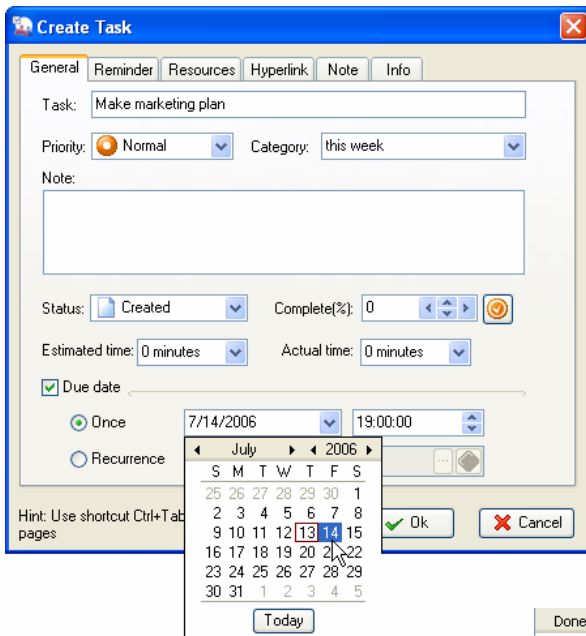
Create Task

General | Reminder | Resources | Hyperlink | Note | Info

Task: Make marketing plan

Priority: Normal

Category: this week

Note:

Status: Created

Complete(%): 0

Estimated time: 0 minutes

Actual time: 0 minutes

Due date

Once 7/14/2006 19:00:00

Recurrence

July 2006

| S | M | T | W | T | F | S |
|---|---|---|---|---|---|---|
| 25 | 26 | 27 | 28 | 29 | 30 | 1 |
| 2 | 3 | 4 | 5 | 6 | 7 | 8 |
| 9 | 10 | 11 | 12 | 13 | 14 | 15 |
| 16 | 17 | 18 | 19 | 20 | 2 | 22 |
| 23 | 24 | 25 | 26 | 27 | 28 | 29 |
| 30 | 31 | 1 | 2 | 3 | 4 | 5 |

Today

Hint: Use shortcut Ctrl+Tab pages

Ok

Cancel

Done